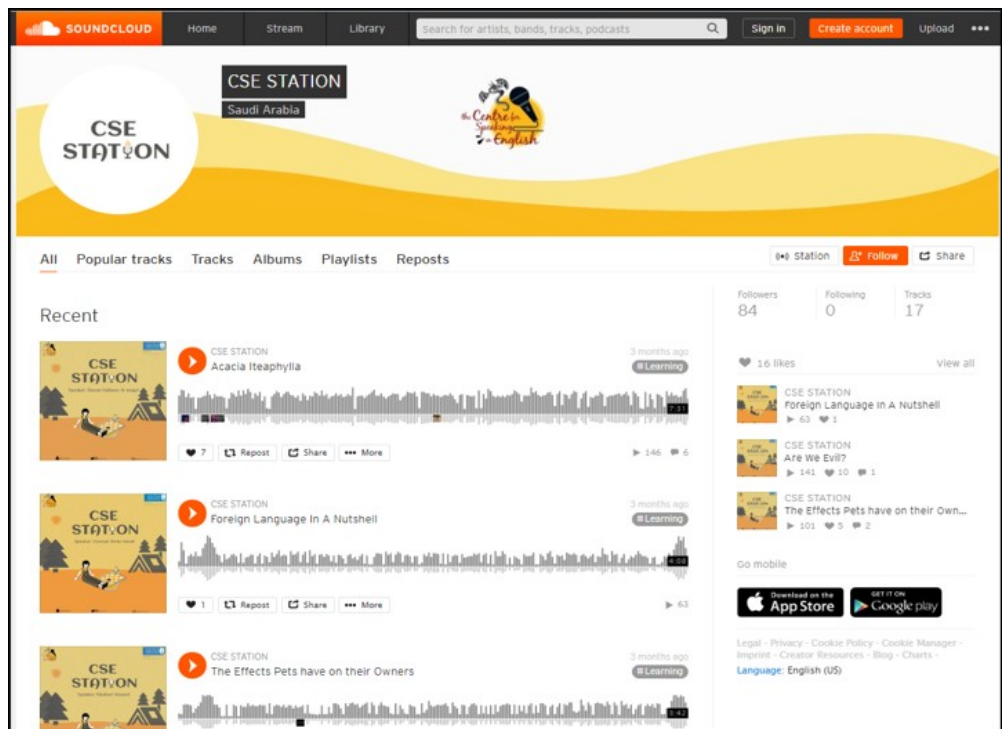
SOUNDCLOUD Home Stream Library Search for artists, bands, tracks, podcasts Sign in Create account Upload •••

CSE STATION
Saudi Arabia

CSE STATION

the Centre for Speaking in English

All Popular tracks Tracks Albums Playlists Reposts

Station Follow Share

Followers 84 Following 0 Tracks 17

Recent

CSE STATION
CSE STATION
Acacia Iteaphylla
3 months ago
# Learning
7:31
7 Repost Share More
146 6

CSE STATION
CSE STATION
Foreign Language In A Nutshell
3 months ago
# Learning
4:08
1 Repost Share More
63

CSE STATION
CSE STATION
The Effects Pets have on their Owners
3 months ago
# Learning
6:42

16 likes View all

CSE STATION
Foreign Language In A Nutshell
63 1

CSE STATION
Are We Evil?
141 10 1

CSE STATION
The Effects Pets have on their Own...
101 5 2

Go mobile

Download on the App Store
GET IT ON Google play

Legal - Privacy - Cookie Policy - Cookie Manager - Imprint - Creator Resources - Blog - Charts -
Language: English (US)